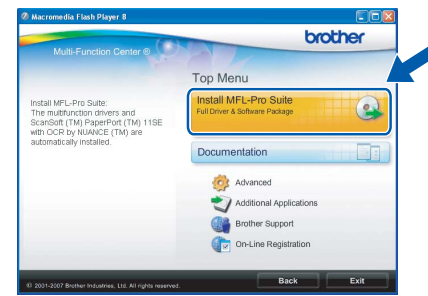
Macromedia Flash Player 8

Multi-Function Center ®

brother

Top Menu

Install MFL-Pro Suite:
The multifunction drivers and ScanSoft (TM) PaperPort (TM) 11SE with OCR by NUANCE (TM) are automatically installed.

Install MFL-Pro Suite
Full Driver & Software Package

Documentation

Advanced

Additional Applications

Brother Support

On-Line Registration

© 2001-2007 Brother Industries, Ltd. All rights reserved.

Back

Exit